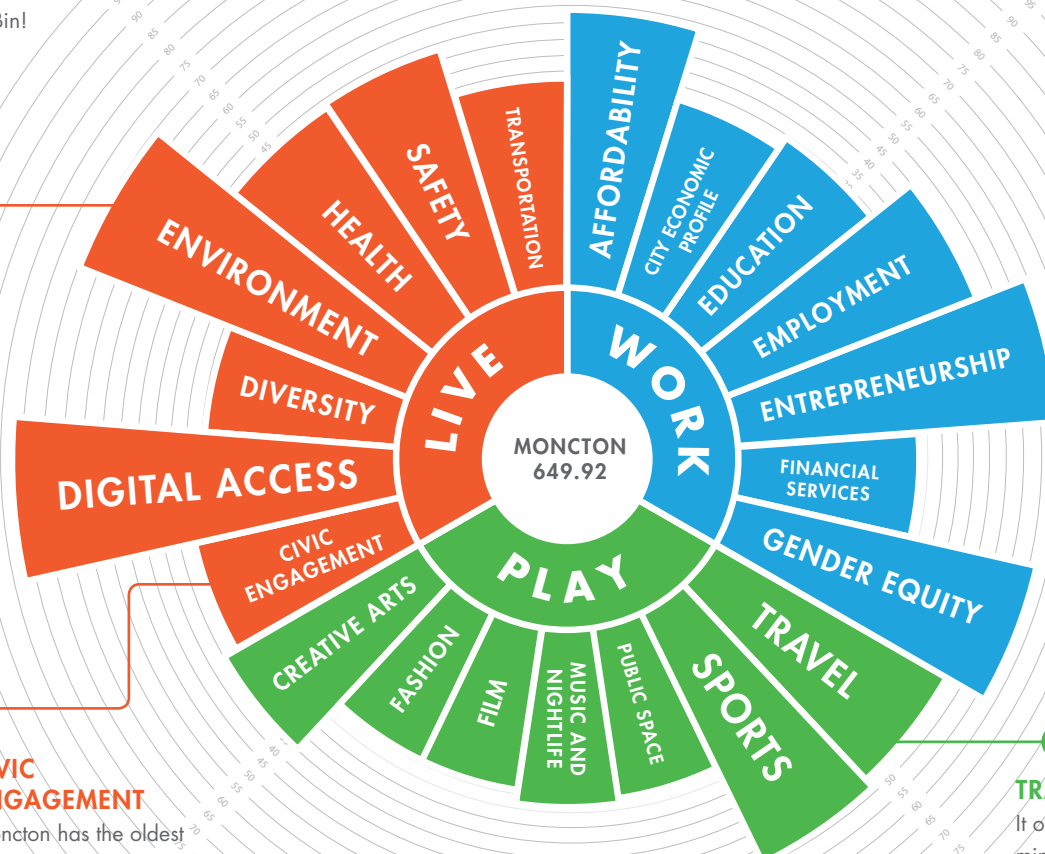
Bin!

90
85
80
75
70
65
60
55
50
45

TRANSPORTATION
SAFETY
HEALTH
ENVIRONMENT
DIVERSITY
DIGITAL ACCESS
CIVIC ENGAGEMENT
LIVE

AFFORDABILITY
CITY ECONOMIC PROFILE
EDUCATION
EMPLOYMENT
ENTREPRENEURSHIP
FINANCIAL SERVICES
GENDER EQUITY
WORK

MONCTON
649.92

PLAY
CREATIVE ARTS
FASHION
FILM
MUSIC AND NIGHTLIFE
PUBLIC SPACE
SPORTS
TRAVEL

VIC
NGAGEMENT
oncton has the oldest

TRA
It o
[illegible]